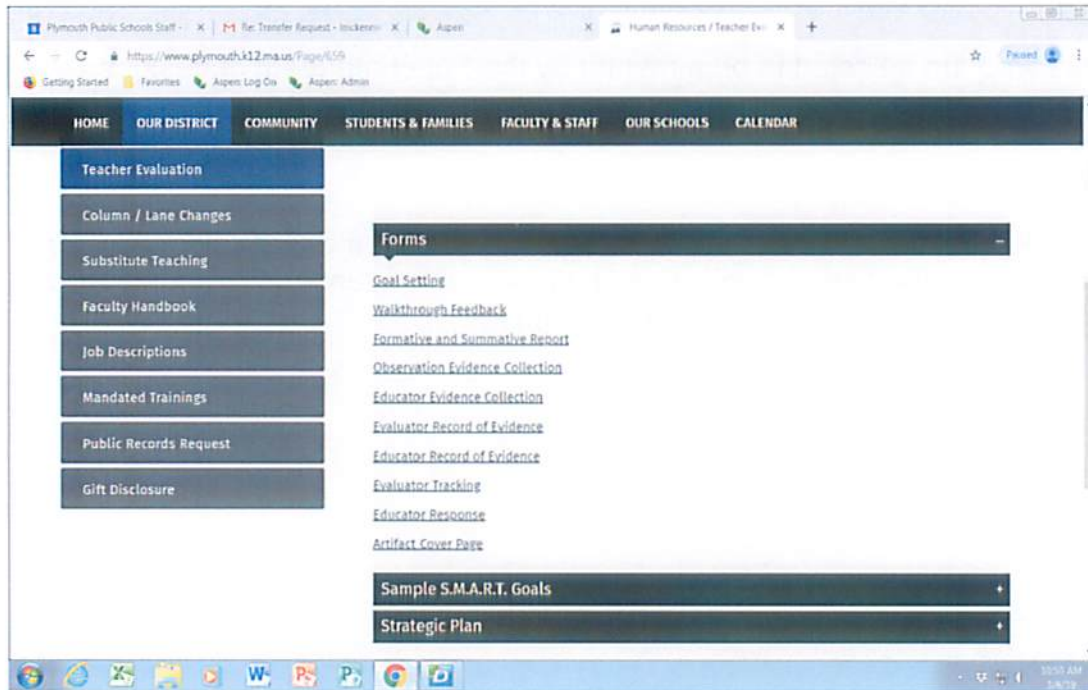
Plymouth Public Schools Staff - × | Re: Transfer Request - lrickenm × | Aspen × | Human Resources / Teacher Ev × +

https://www.plymouth.k12.ma.us/Page/659

Paused

Getting Started Favorites Aspen Log On Aspen Admin

HOME OUR DISTRICT COMMUNITY STUDENTS & FAMILIES FACULTY & STAFF OUR SCHOOLS CALENDAR

Teacher Evaluation

Column / Lane Changes

Substitute Teaching

Faculty Handbook

Job Descriptions

Mandated Trainings

Public Records Request

Gift Disclosure

Forms

Goal Setting

Walkthrough Feedback

Formative and Summative Report

Observation Evidence Collection

Educator Evidence Collection

Evaluator Record of Evidence

Educator Record of Evidence

Evaluator Tracking

Educator Response

Artifact Cover Page

Sample S.M.A.R.T. Goals

Strategic Plan

10:50 AM
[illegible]